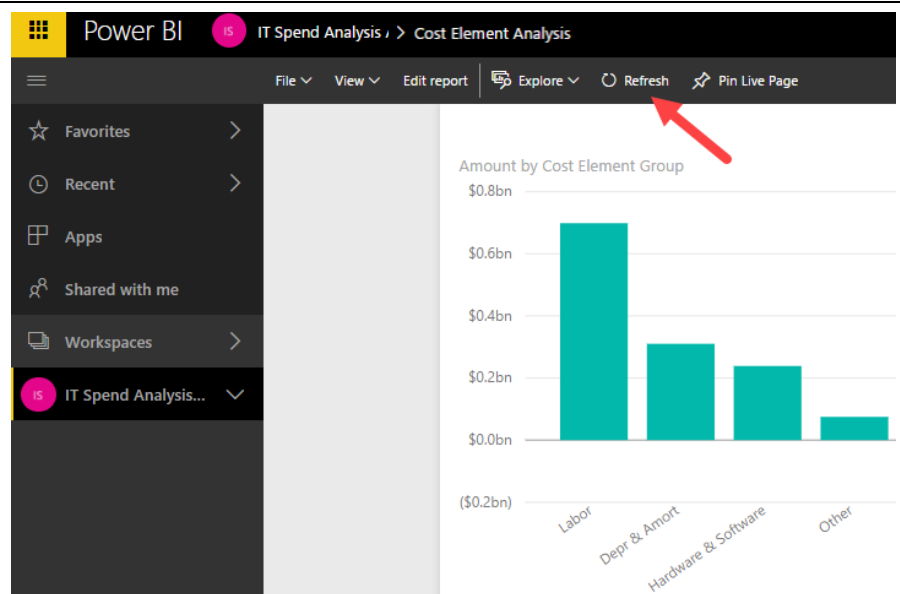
Power BI IS IT Spend Analysis / > Cost Element Analysis

File View Edit report Explore Refresh Pin Live Page

Favorites
Recent
Apps
Shared with me
Workspaces
IS IT Spend Analysis...

Amount by Cost Element Group

$0.8bn
$0.6bn
$0.4bn
$0.2bn
$0.0bn
($0.2bn)

Labor
Depr & Amort
Hardware & Software
Other